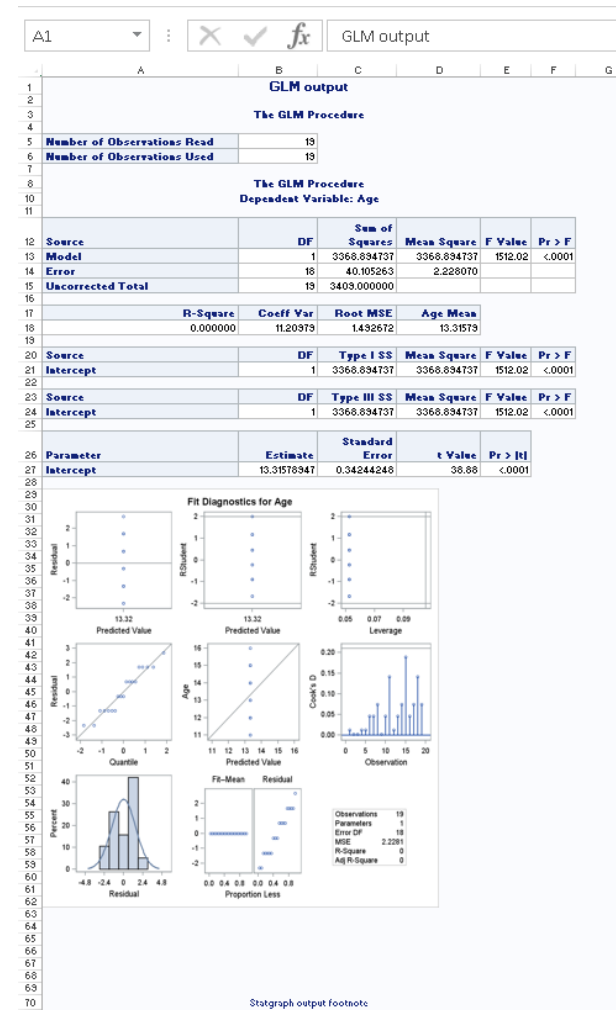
A1 GLM output

| | A | B | C | D | E | F | G |
|---|---|---|---|---|---|---|---|
| 1 | | GLM output | | | | | |
| 3 | | The GLM Procedure | | | | | |
| 5 | Number of Observations Read | 19 | | | | | |
| 6 | Number of Observations Used | 19 | | | | | |
| 8 | | The GLM Procedure | | | | | |
| 10 | | Dependent Variable: Age | | | | | |
| 12 | Source | DF | Sum of Squares | Mean Square | F Value | Pr > F | |
| 13 | Model | 1 | 3368.894737 | 3368.894737 | 1512.02 | <.0001 | |
| 14 | Error | 18 | 40.105263 | 2.228070 | | | |
| 15 | Uncorrected Total | 19 | 3409.000000 | | | | |
| 17 | R-Square | Coeff Var | Root MSE | Age Mean | | | |
| 18 | 0.000000 | 11.20979 | 1.492672 | 13.31579 | | | |
| 20 | Source | DF | Type I SS | Mean Square | F Value | Pr > F | |
| 21 | Intercept | 1 | 3368.894737 | 3368.894737 | 1512.02 | <.0001 | |
| 23 | Source | DF | Type III SS | Mean Square | F Value | Pr > F | |
| 24 | Intercept | 1 | 3368.894737 | 3368.894737 | 1512.02 | <.0001 | |
| 26 | Parameter | Estimate | Standard Error | t Value | Pr > \|t\| | | |
| 27 | Intercept | 13.31578947 | 0.34244248 | 38.88 | <.0001 | | |

Fit Diagnostics for Age

Residual
Predicted Value
13.32
RStudent
Predicted Value
13.32
RStudent
Leverage
0.05 0.07 0.09
Residual
Quantile
Age
Predicted Value
11 12 13 14 15 16
Cook's D
Observation
0 5 10 15 20
Percent
Residual
-4.8 -2.4 0 2.4 4.8
Fit–Mean Residual
Proportion Less
0.0 0.4 0.8 0.0 0.4 0.8

| Observations | 19 |
|---|---|
| Parameters | 1 |
| Error DF | 18 |
| MSE | 2.2281 |
| R-Square | 0 |
| Adj R-Square | 0 |

Statgraph output footnote